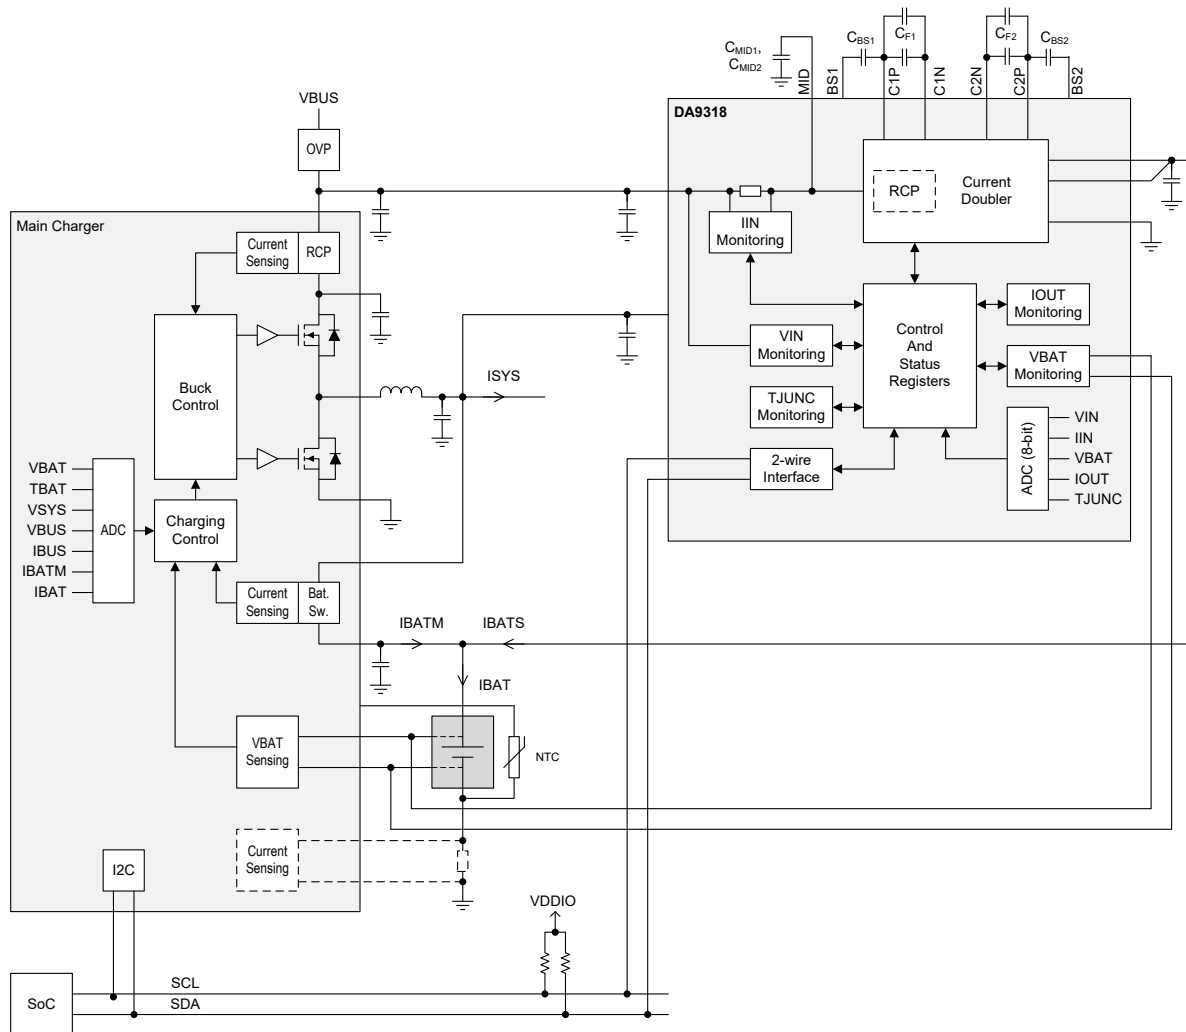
$C_{MID1}$, $C_{MID2}$
MID
$C_{BS1}$
BS1
$C_{F1}$
C1P
C1N
C2N
$C_{F2}$
C2P
$C_{BS2}$
BS2

VBUS
OVP

DA9318
RCP
Current Doubler
IIN Monitoring

Main Charger
Current Sensing
RCP

Control And Status Registers
IOUT Monitoring
VIN Monitoring
VBAT Monitoring
TJUNC Monitoring

Buck Control
ISYS

ADC (8-bit)
VIN
IIN
VBAT
IOUT
TJUNC

2-wire Interface

VBAT
TBAT
VSYS
VBUS
IBUS
IBATM
IBAT
ADC
Charging Control

Current Sensing
Bat. Sw.
IBATM
IBATS
IBAT

VBAT Sensing
NTC

Current Sensing

I2C

VDDIO

SoC
SCL
SDA